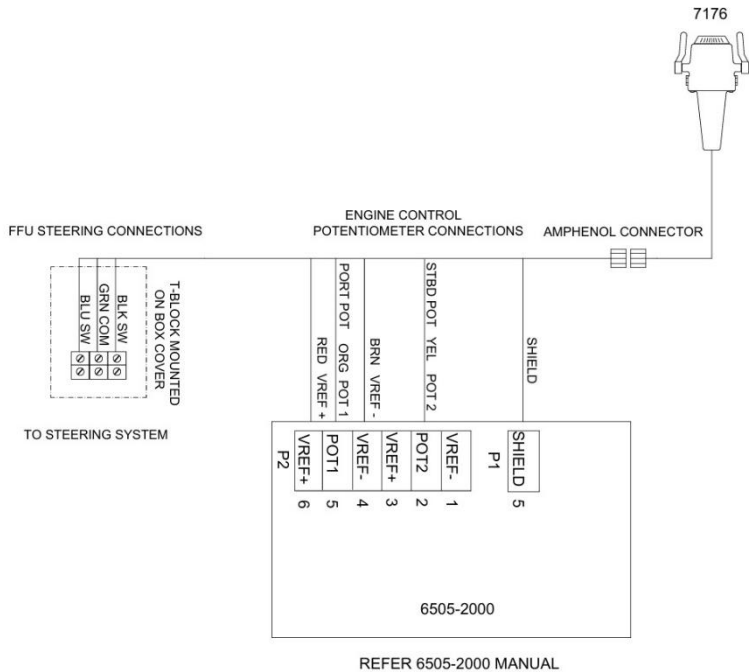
7176

FFU STEERING CONNECTIONS

ENGINE CONTROL POTENTIOMETER CONNECTIONS

AMPHENOL CONNECTOR

BLU SW
GRN COM
BLK SW

T-BLOCK MOUNTED ON BOX COVER

TO STEERING SYSTEM

PORT POT
RED VREF +
ORG POT 1
BRN VREF -
STBD POT YEL POT 2
SHIELD

VREF+ 6
POT1 5
VREF- 4
VREF+ 3
POT2 2
VREF- 1
P2

SHIELD 5
P1

6505-2000

REFER 6505-2000 MANUAL